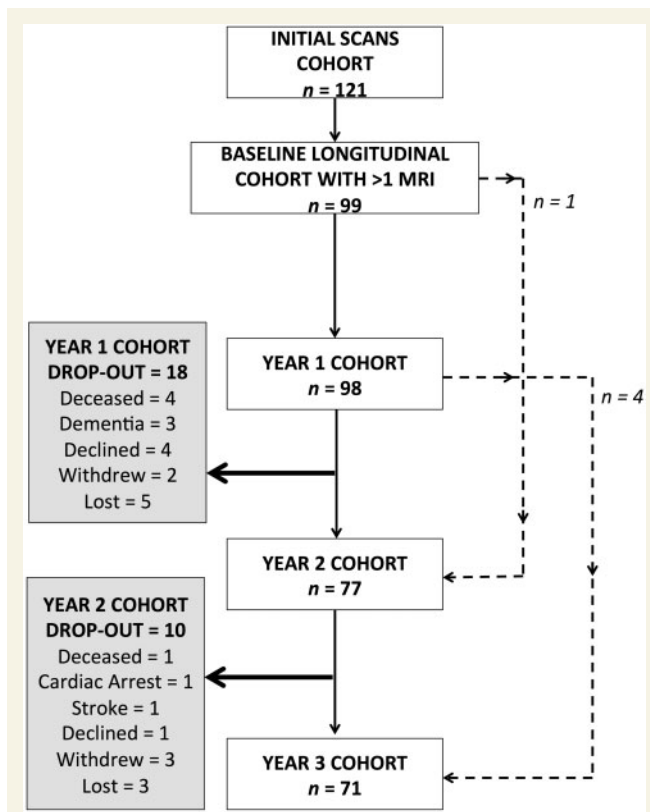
INITIAL SCANS COHORT
$n$ = 121

BASELINE LONGITUDINAL COHORT WITH >1 MRI
$n$ = 99

$n$ = 1

YEAR 1 COHORT DROP-OUT = 18
Deceased = 4
Dementia = 3
Declined = 4
Withdrew = 2
Lost = 5

YEAR 1 COHORT
$n$ = 98

$n$ = 4

YEAR 2 COHORT
$n$ = 77

YEAR 2 COHORT DROP-OUT = 10
Deceased = 1
Cardiac Arrest = 1
Stroke = 1
Declined = 1
Withdrew = 3
Lost = 3

YEAR 3 COHORT
$n$ = 71